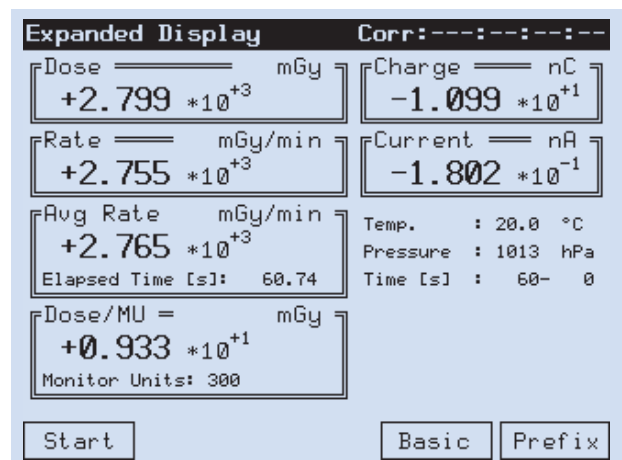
Expanded Display Corr:---:--:--:--

Dose mGy
+2.799 $*10^{+3}$

Charge nC
−1.099 $*10^{+1}$

Rate mGy/min
+2.755 $*10^{+3}$

Current nA
−1.802 $*10^{-1}$

Avg Rate mGy/min
+2.765 $*10^{+3}$
Elapsed Time [s]: 60.74

Temp. : 20.0 °C
Pressure : 1013 hPa
Time [s] : 60- 0

Dose/MU = mGy
+0.933 $*10^{+1}$
Monitor Units: 300

Start Basic Prefix